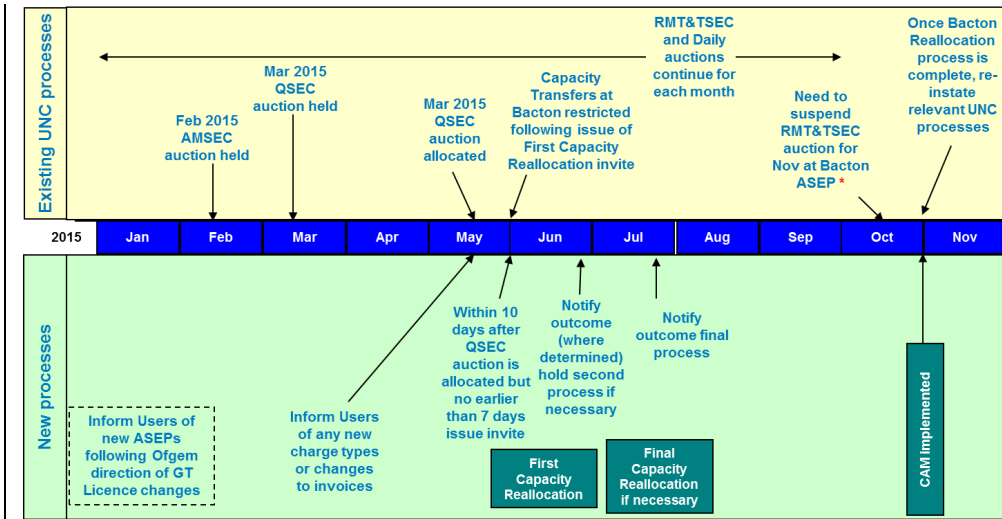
Existing UNC processes

RMT&TSEC and Daily auctions continue for each month

Once Bacton Reallocation process is complete, re-instate relevant UNC processes

Mar 2015 QSEC auction held

Feb 2015 AMSEC auction held

Mar 2015 QSEC auction allocated

Capacity Transfers at Bacton restricted following issue of First Capacity Reallocation invite

Need to suspend RMT&TSEC auction for Nov at Bacton ASEP *

| 2015 | Jan | Feb | Mar | Apr | May | Jun | Jul | Aug | Sep | Oct | Nov |
|---|---|---|---|---|---|---|---|---|---|---|---|

New processes

Inform Users of new ASEPs following Ofgem direction of GT Licence changes

Inform Users of any new charge types or changes to invoices

Within 10 days after QSEC auction is allocated but no earlier than 7 days issue invite

Notify outcome (where determined) hold second process if necessary

Notify outcome final process

First Capacity Reallocation

Final Capacity Reallocation if necessary

CAM Implemented